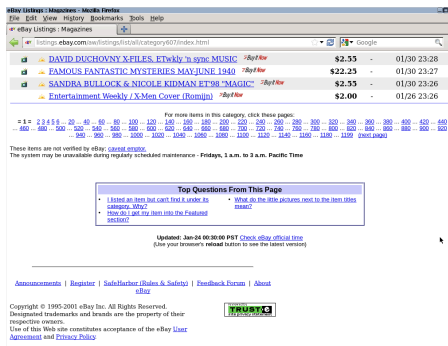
eBay Listings : Magazines - Mozilla Firefox
File Edit View History Bookmarks Tools Help
eBay Listings : Magazines
listings.ebay.com/aw/listings/list/all/category607/index.html
Google

| | | | |
|---|---|---|---|
| DAVID DUCHOVNY X-FILES, ETwkly 'n sync MUSIC =Buy It Now | $2.55 | - | 01/30 23:28 |
| FAMOUS FANTASTIC MYSTERIES MAY-JUNE 1940 =Buy It Now | $22.25 | - | 01/30 23:28 |
| SANDRA BULLOCK & NICOLE KIDMAN ET'98 "MAGIC" =Buy It Now | $2.55 | - | 01/30 23:26 |
| Entertainment Weekly / X-Men Cover (Romijn) =Buy It Now | $2.00 | - | 01/26 23:26 |

For more items in this category, click these pages:
= 1 = 2 3 4 5 6 ... 20 ... 40 ... 60 ... 80 ... 100 ... 120 ... 140 ... 160 ... 180 ... 200 ... 220 ... 240 ... 260 ... 280 ... 300 ... 320 ... 340 ... 360 ... 380 ... 400 ... 420 ... 440 ... 460 ... 480 ... 500 ... 520 ... 540 ... 560 ... 580 ... 600 ... 620 ... 640 ... 660 ... 680 ... 700 ... 720 ... 740 ... 760 ... 780 ... 800 ... 820 ... 840 ... 860 ... 880 ... 900 ... 920 ... 940 ... 960 ... 980 ... 1000 ... 1040 ... 1060 ... 1080 ... 1100 ... 1120 ... 1140 ... 1160 ... 1180 ... 1199 (next page)

These items are not verified by eBay; caveat emptor.
The system may be unavailable during regularly scheduled maintenance - Fridays, 1 a.m. to 3 a.m. Pacific Time

Top Questions From This Page
• I listed an item but can't find it under its category. Why?
• How do I get my item into the Featured section?
• What do the little pictures next to the item titles mean?

Updated: Jan-24 00:30:00 PST Check eBay official time
(Use your browser's reload button to see the latest version)

Announcements | Register | SafeHarbor (Rules & Safety) | Feedback Forum | About eBay

Copyright © 1995-2001 eBay Inc. All Rights Reserved.
Designated trademarks and brands are the property of their respective owners.
Use of this Web site constitutes acceptance of the eBay User Agreement and Privacy Policy.

TRUSTe